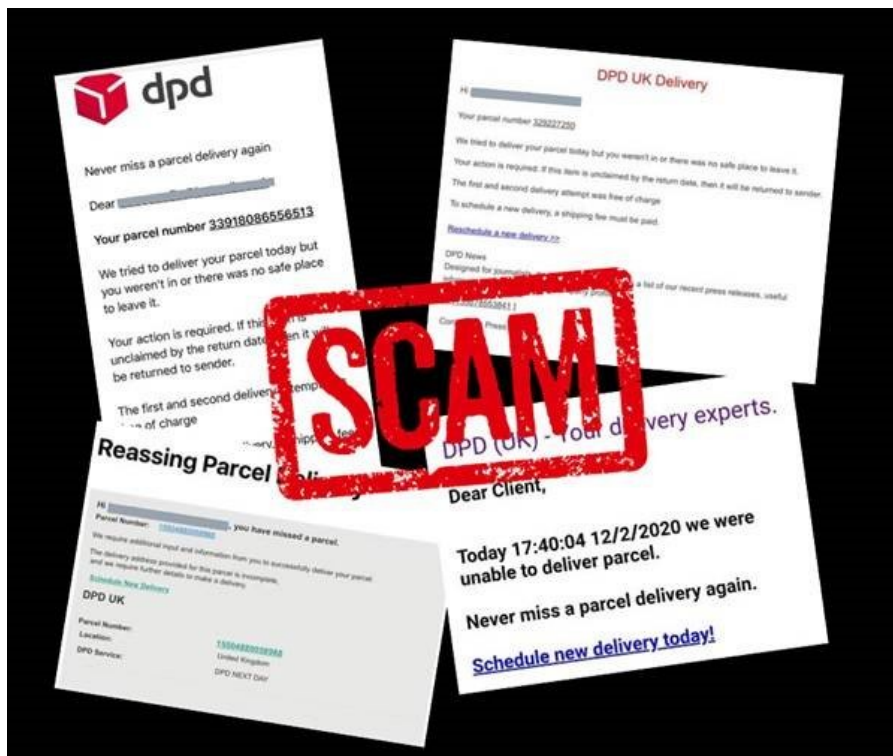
dpd

Never miss a parcel delivery again

Dear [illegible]

Your parcel number 33918086556513

We tried to deliver your parcel today but you weren't in or there was no safe place to leave it.

Your action is required. If this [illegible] is unclaimed by the return date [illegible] it will be returned to sender.

The first and second delive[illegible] attemp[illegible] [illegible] of charge

DPD UK Delivery

Hi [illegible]

Your parcel number 329227250

We tried to deliver your parcel today but you weren't in or there was no safe place to leave it.

Your action is required. If this item is unclaimed by the return date, then it will be returned to sender.

The first and second delivery attempt was free of charge

To schedule a new delivery, a shipping fee must be paid.

Reschedule a new delivery >>

DPD News
Designed for journalists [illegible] a list of our recent press releases, useful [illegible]

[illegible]

SCAM

Reassing Parcel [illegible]

Hi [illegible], you have missed a parcel.
Parcel Number: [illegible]

We require additional input and information from you to successfully deliver your parcel.

The delivery address provided for this parcel is incomplete, and we require further details to make a delivery.

Schedule New Delivery

DPD UK

Parcel Number: 15504888038968
Location: United Kingdom
DPD Service: DPD NEXT DAY

DPD (UK) - Your d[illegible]very experts.

Dear Client,

Today 17:40:04 12/2/2020 we were unable to deliver parcel.

Never miss a parcel delivery again.

Schedule new delivery today!